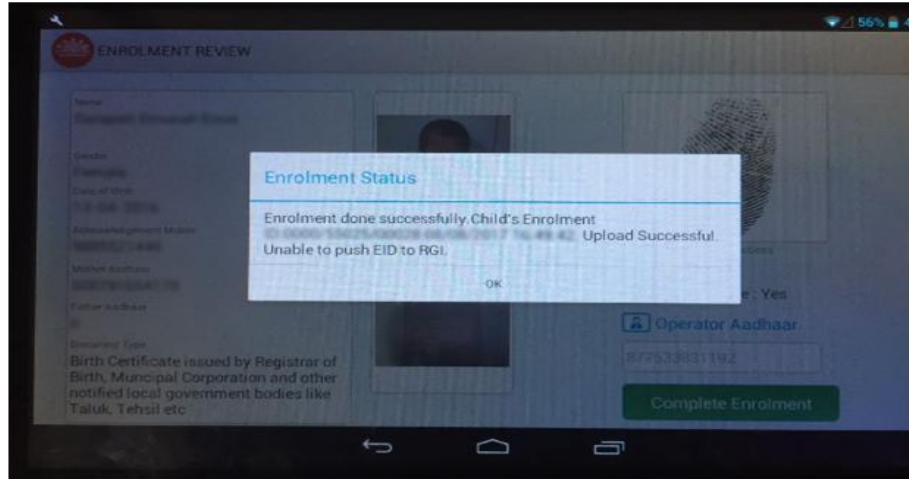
56%

ENROLMENT REVIEW

Name
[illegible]

Gender
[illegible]

Date of Birth
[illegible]

Acknowledgement Mobile
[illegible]

Mother Aadhaar
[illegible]

Father Aadhaar
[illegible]

Document Type
Birth Certificate issued by Registrar of Birth, Municipal Corporation and other notified local government bodies like Taluk, Tehsil etc

Enrolment Status

Enrolment done successfully. Child's Enrolment ID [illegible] Upload Successful. Unable to push EID to RGI.

OK

e : Yes

Operator Aadhaar

877533831192

Complete Enrolment